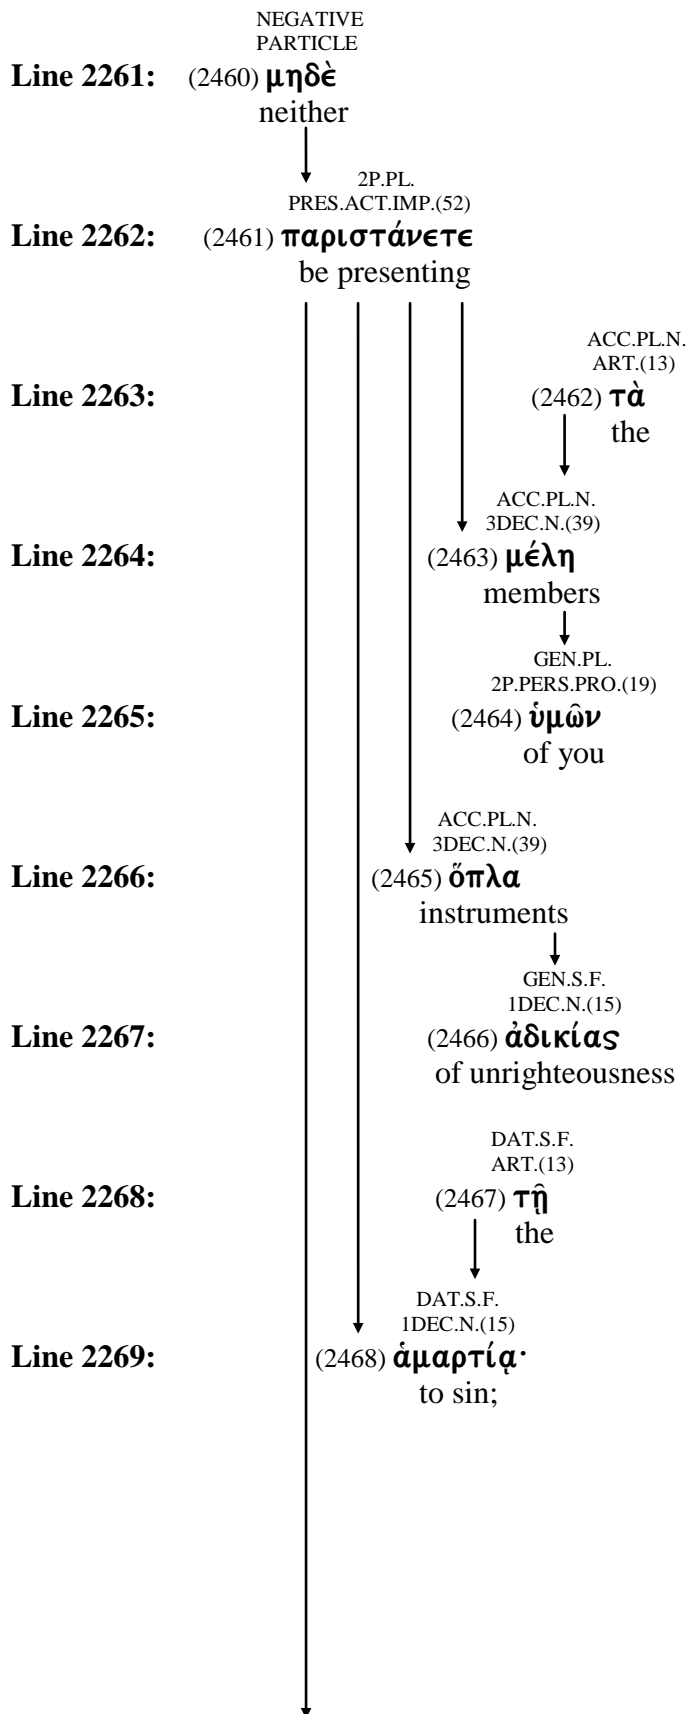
NEGATIVE PARTICLE
Line 2261: (2460) μηδὲ
neither

2P.PL. PRES.ACT.IMP.(52)
Line 2262: (2461) παριστάνετε
be presenting

ACC.PL.N. ART.(13)
Line 2263: (2462) τὰ
the

ACC.PL.N. 3DEC.N.(39)
Line 2264: (2463) μέλη
members

GEN.PL. 2P.PERS.PRO.(19)
Line 2265: (2464) ὑμῶν
of you

ACC.PL.N. 3DEC.N.(39)
Line 2266: (2465) ὅπλα
instruments

GEN.S.F. 1DEC.N.(15)
Line 2267: (2466) ἀδικίας
of unrighteousness

DAT.S.F. ART.(13)
Line 2268: (2467) τῇ
the

DAT.S.F. 1DEC.N.(15)
Line 2269: (2468) ἁμαρτίᾳ·
to sin;